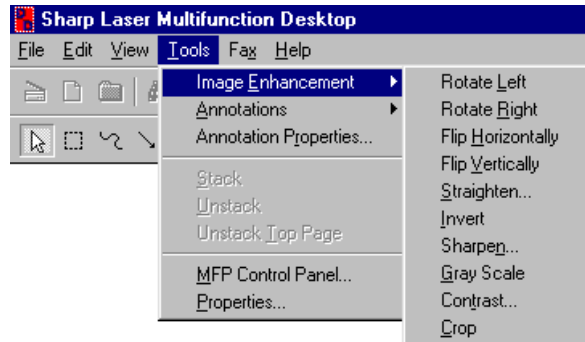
Sharp Laser Multifunction Desktop

File Edit View Tools Fax Help

Image Enhancement
Annotations
Annotation Properties...
Stack
Unstack
Unstack Top Page
MFP Control Panel...
Properties...

Rotate Left
Rotate Right
Flip Horizontally
Flip Vertically
Straighten...
Invert
Sharpen...
Gray Scale
Contrast...
Crop